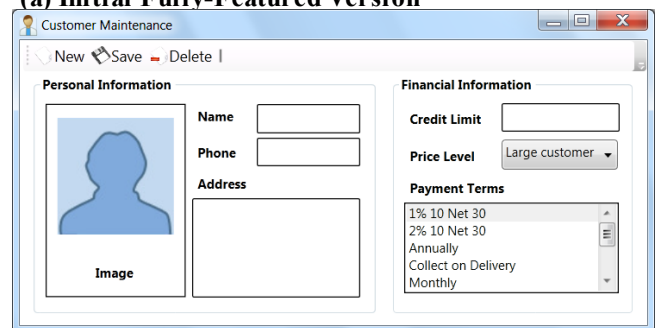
(a) Initial Fully-Featured Version

Customer Maintenance

New Save Delete |

Personal Information

Image

Name

Phone

Address

Financial Information

Credit Limit

Price Level

Large customer

Payment Terms

1% 10 Net 30
2% 10 Net 30
Annually
Collect on Delivery
Monthly